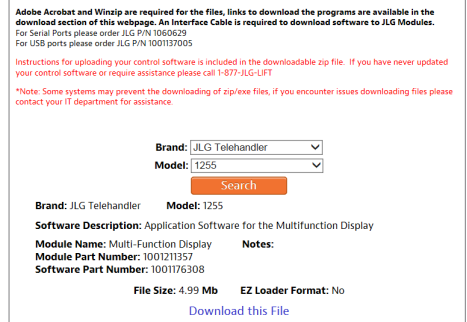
Adobe Acrobat and Winzip are required for the files, links to download the programs are available in the download section of this webpage. An Interface Cable is required to download software to JLG Modules.
For Serial Ports please order JLG P/N 1060629
For USB ports please order JLG P/N 1001137005

Instructions for uploading your control software is included in the downloadable zip file. If you have never updated your control software or require assistance please call 1-877-JLG-LIFT

*Note: Some systems may prevent the downloading of zip/exe files, if you encounter issues downloading files please contact your IT department for assistance.

Brand: JLG Telehandler
Model: 1255
Search

Brand: JLG Telehandler Model: 1255

Software Description: Application Software for the Multifunction Display

Module Name: Multi-Function Display Notes:
Module Part Number: 1001211357
Software Part Number: 1001176308

File Size: 4.99 Mb EZ Loader Format: No

Download this File